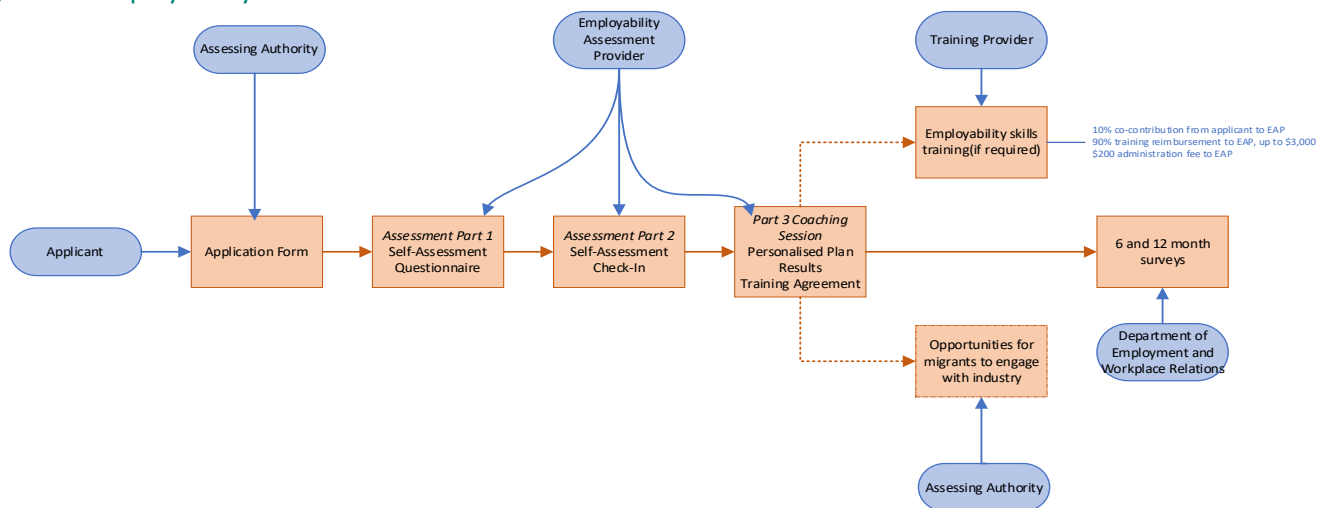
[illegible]

Employability Assessment Provider

Assessing Authority

Training Provider

Employability skills training(if required)

10% co-contribution from applicant to EAP
90% training reimbursement to EAP, up to $3,000
$200 administration fee to EAP

Applicant

Application Form

*Assessment Part 1*
Self-Assessment Questionnaire

*Assessment Part 2*
Self-Assessment Check-In

*Part 3 Coaching Session*
Personalised Plan
Results
Training Agreement

6 and 12 month surveys

Opportunities for migrants to engage with industry

Department of Employment and Workplace Relations

Assessing Authority